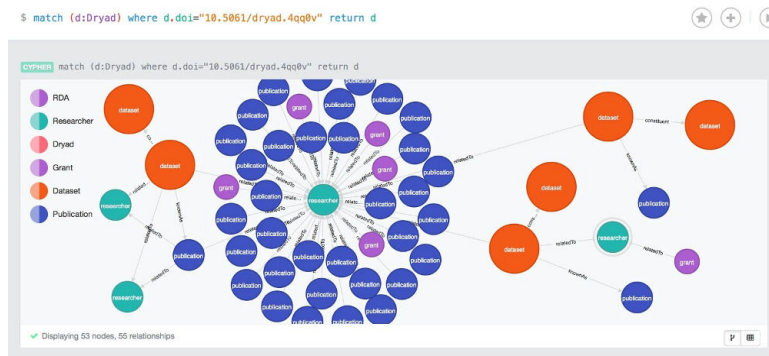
$ match (d:Dryad) where d.doi="10.5061/dryad.4qq0v" return d

CYPHER match (d:Dryad) where d.doi="10.5061/dryad.4qq0v" return d

RDA
Researcher
Dryad
Grant
Dataset
Publication

dataset
dataset
researcher
researcher
publication
grant
researcher
grant
grant
grant
publication
publication
publication
publication
publication
publication
publication
publication
publication
publication
publication
publication
publication
publication
publication
publication
publication
publication
publication
publication
publication
publication
publication
publication
publication
publication
publication
publication
publication
publication
publication
dataset
dataset
dataset
dataset
researcher
publication
publication
grant
relatedTo
relatedTo
knownAs
constituent
relatedTo
knownAs
relatedTo

✔ Displaying 53 nodes, 55 relationships